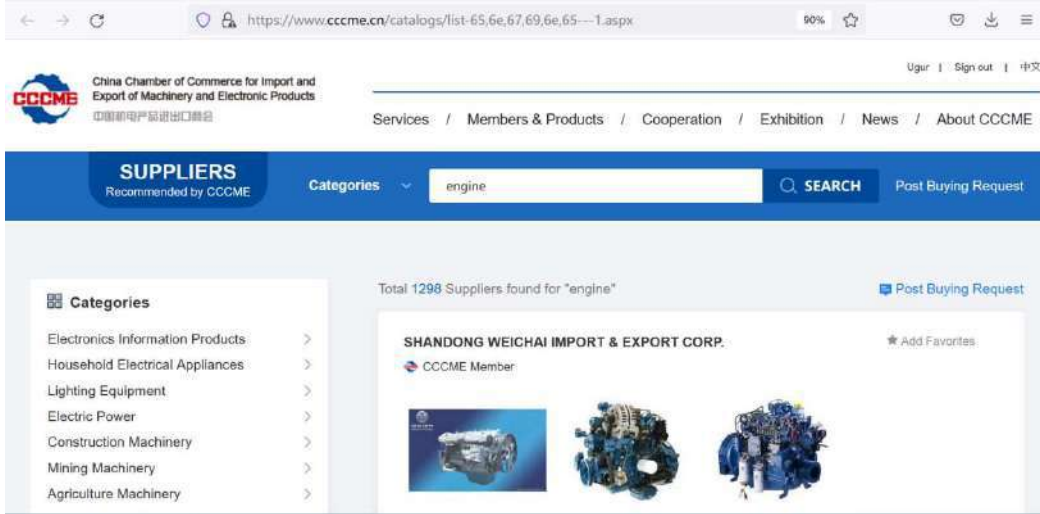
https://www.cccme.cn/catalogs/list-65,6e,67,69,6e,65---1.aspx

90%

Ugur | Sign out | 中文

CCCME

China Chamber of Commerce for Import and Export of Machinery and Electronic Products
中国机电产品进出口商会

Services / Members & Products / Cooperation / Exhibition / News / About CCCME

SUPPLIERS
Recommended by CCCME

Categories

engine

SEARCH

Post Buying Request

Categories

Electronics Information Products >
Household Electrical Appliances >
Lighting Equipment >
Electric Power >
Construction Machinery >
Mining Machinery >
Agriculture Machinery >

Total 1298 Suppliers found for "engine"

Post Buying Request

SHANDONG WEICHAI IMPORT & EXPORT CORP.

Add Favorites

CCCME Member